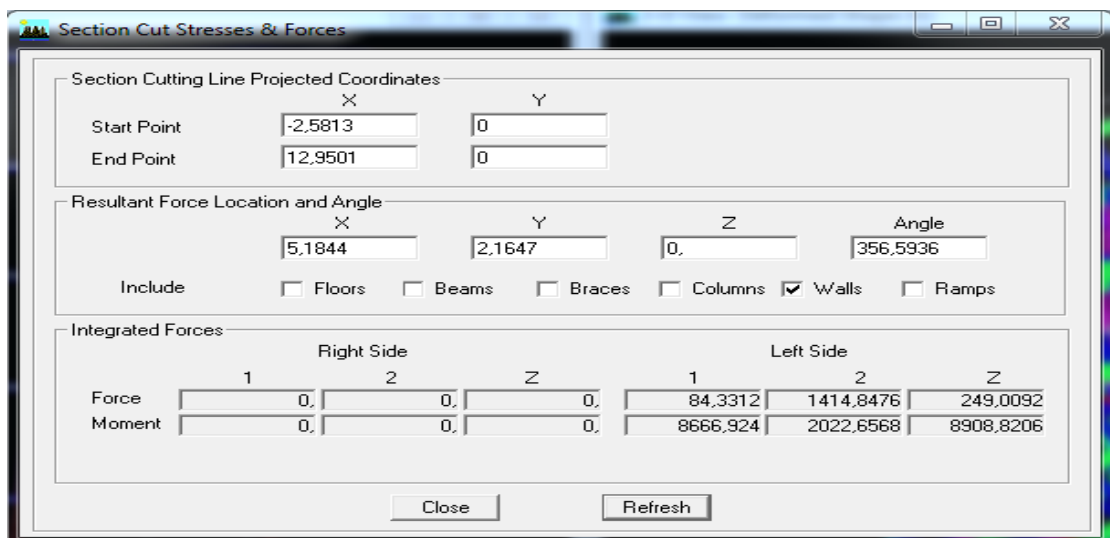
Section Cut Stresses & Forces

Section Cutting Line Projected Coordinates

| | X | Y |
|---|---|---|
| Start Point | -2,5813 | 0 |
| End Point | 12,9501 | 0 |

Resultant Force Location and Angle

| X | Y | Z | Angle |
|---|---|---|---|
| 5,1844 | 2,1647 | 0, | 356,5936 |

Include Floors Beams Braces Columns Walls Ramps

Integrated Forces

| | Right Side 1 | Right Side 2 | Right Side Z | Left Side 1 | Left Side 2 | Left Side Z |
|---|---|---|---|---|---|---|
| Force | 0, | 0, | 0, | 84,3312 | 1414,8476 | 249,0092 |
| Moment | 0, | 0, | 0, | 8666,924 | 2022,6568 | 8908,8206 |

Close Refresh